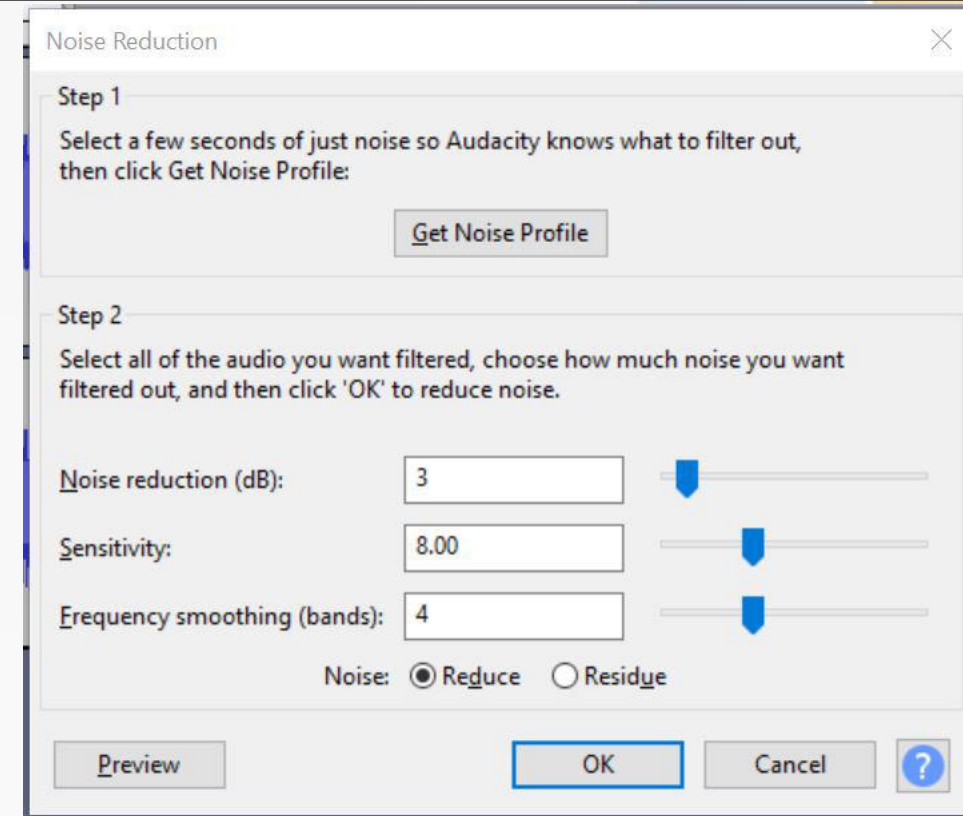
Noise Reduction

Step 1

Select a few seconds of just noise so Audacity knows what to filter out, then click Get Noise Profile:

Get Noise Profile

Step 2

Select all of the audio you want filtered, choose how much noise you want filtered out, and then click 'OK' to reduce noise.

Noise reduction (dB): 3

Sensitivity: 8.00

Frequency smoothing (bands): 4

Noise: Reduce Residue

Preview

OK

Cancel

?